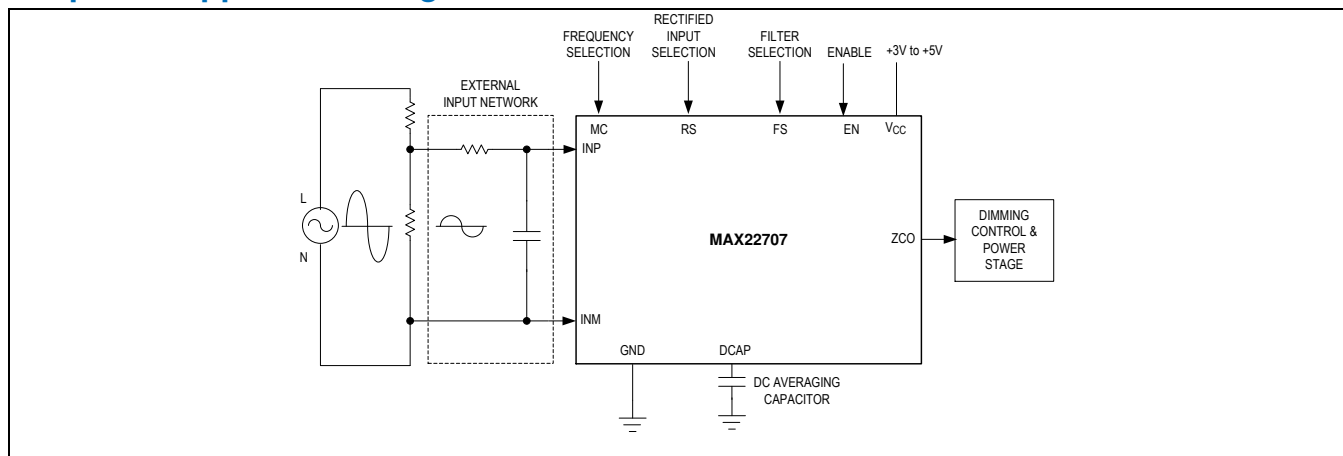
FREQUENCY SELECTION

RECTIFIED INPUT SELECTION

FILTER SELECTION

ENABLE

+3V to +5V

EXTERNAL INPUT NETWORK

MC

RS

FS

EN

$V_{CC}$

INP

L

N

MAX22707

ZCO

DIMMING CONTROL & POWER STAGE

INM

GND

DCAP

DC AVERAGING CAPACITOR